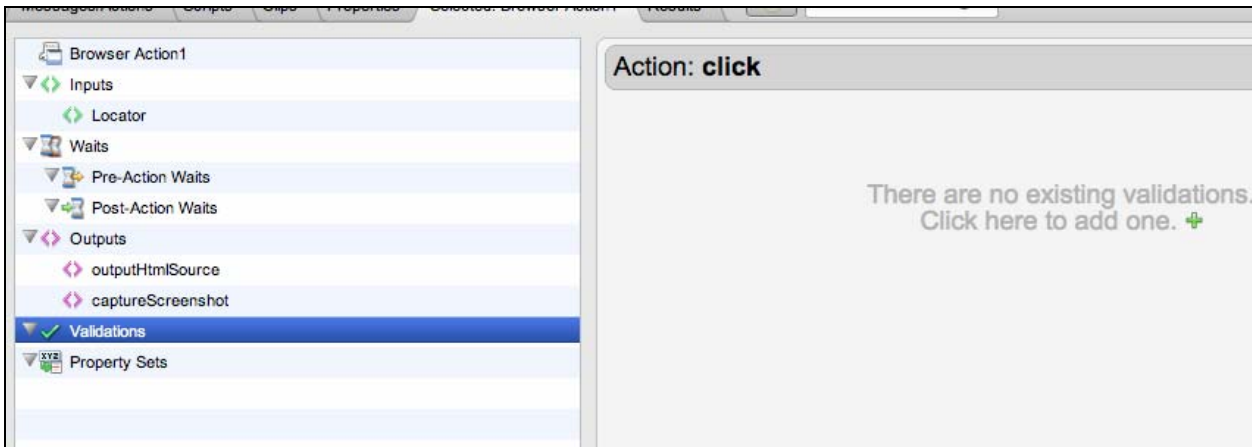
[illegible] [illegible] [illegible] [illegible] Selected: Browser Action1 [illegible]

Browser Action1
Inputs
Locator
Waits
Pre-Action Waits
Post-Action Waits
Outputs
outputHtmlSource
captureScreenshot
Validations
Property Sets

Action: click

There are no existing validations.
Click here to add one.